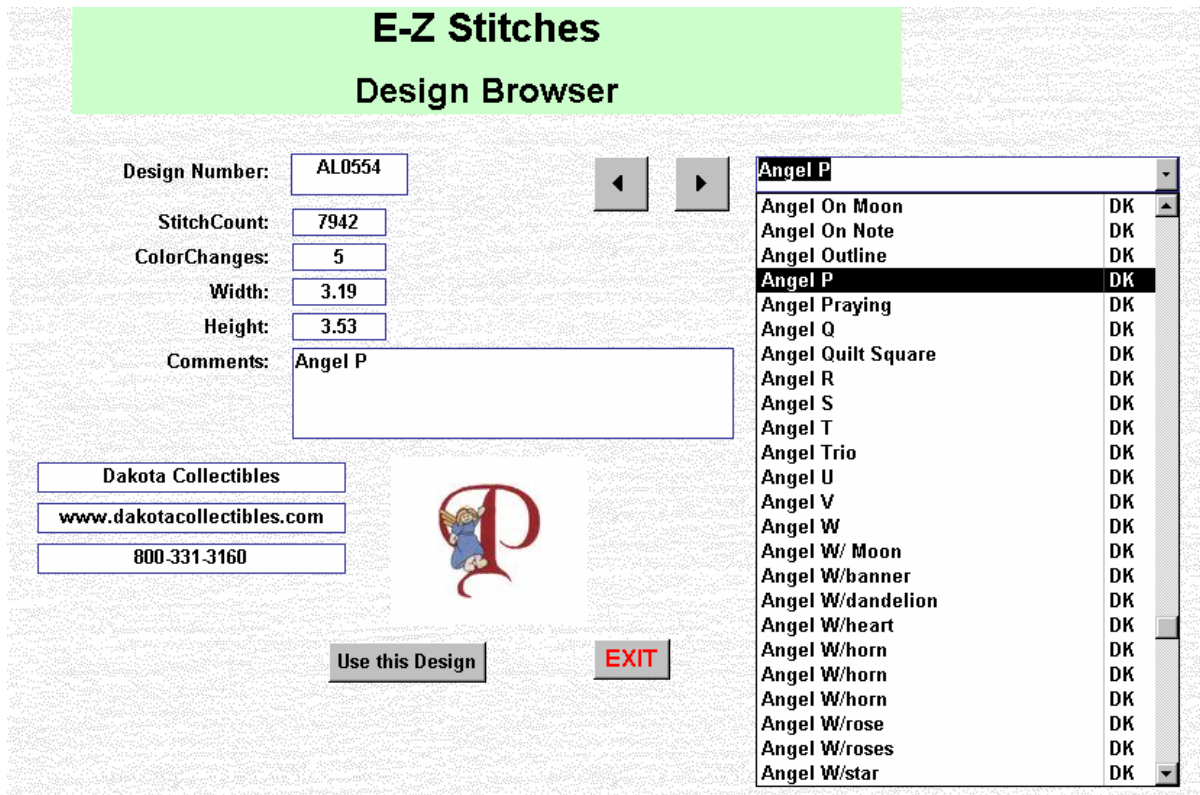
E-Z Stitches

Design Browser

Design Number: AL0554

StitchCount: 7942

ColorChanges: 5

Width: 3.19

Height: 3.53

Comments: Angel P

Dakota Collectibles

www.dakotacollectibles.com

800-331-3160

Use this Design

EXIT

Angel P

| | |
|---|---|
| Angel On Moon | DK |
| Angel On Note | DK |
| Angel Outline | DK |
| Angel P | DK |
| Angel Praying | DK |
| Angel Q | DK |
| Angel Quilt Square | DK |
| Angel R | DK |
| Angel S | DK |
| Angel T | DK |
| Angel Trio | DK |
| Angel U | DK |
| Angel V | DK |
| Angel W | DK |
| Angel W/ Moon | DK |
| Angel W/banner | DK |
| Angel W/dandelion | DK |
| Angel W/heart | DK |
| Angel W/horn | DK |
| Angel W/horn | DK |
| Angel W/horn | DK |
| Angel W/rose | DK |
| Angel W/roses | DK |
| Angel W/star | DK |